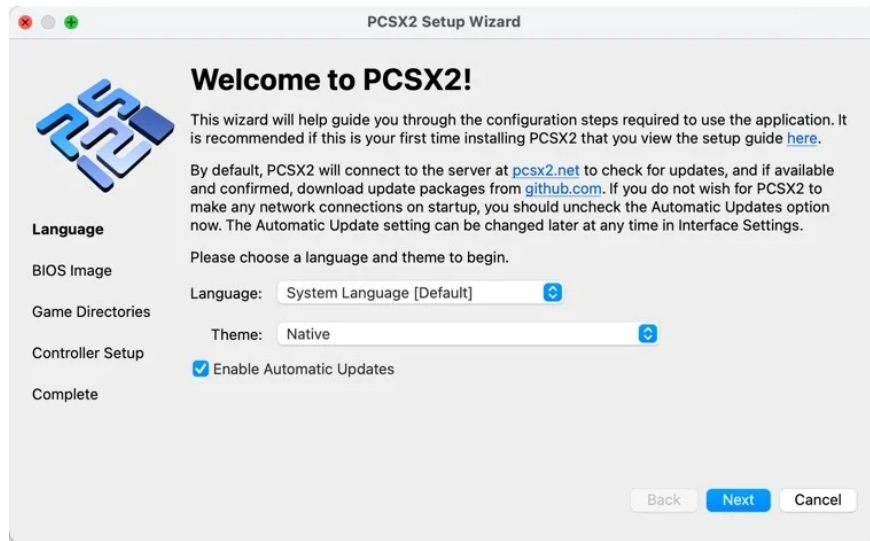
PCSX2 Setup Wizard

Welcome to PCSX2!

This wizard will help guide you through the configuration steps required to use the application. It is recommended if this is your first time installing PCSX2 that you view the setup guide here.

By default, PCSX2 will connect to the server at pcsx2.net to check for updates, and if available and confirmed, download update packages from github.com. If you do not wish for PCSX2 to make any network connections on startup, you should uncheck the Automatic Updates option now. The Automatic Update setting can be changed later at any time in Interface Settings.

Please choose a language and theme to begin.

Language: System Language [Default]

Theme: Native

Enable Automatic Updates

Language

BIOS Image

Game Directories

Controller Setup

Complete

Back

Next

Cancel